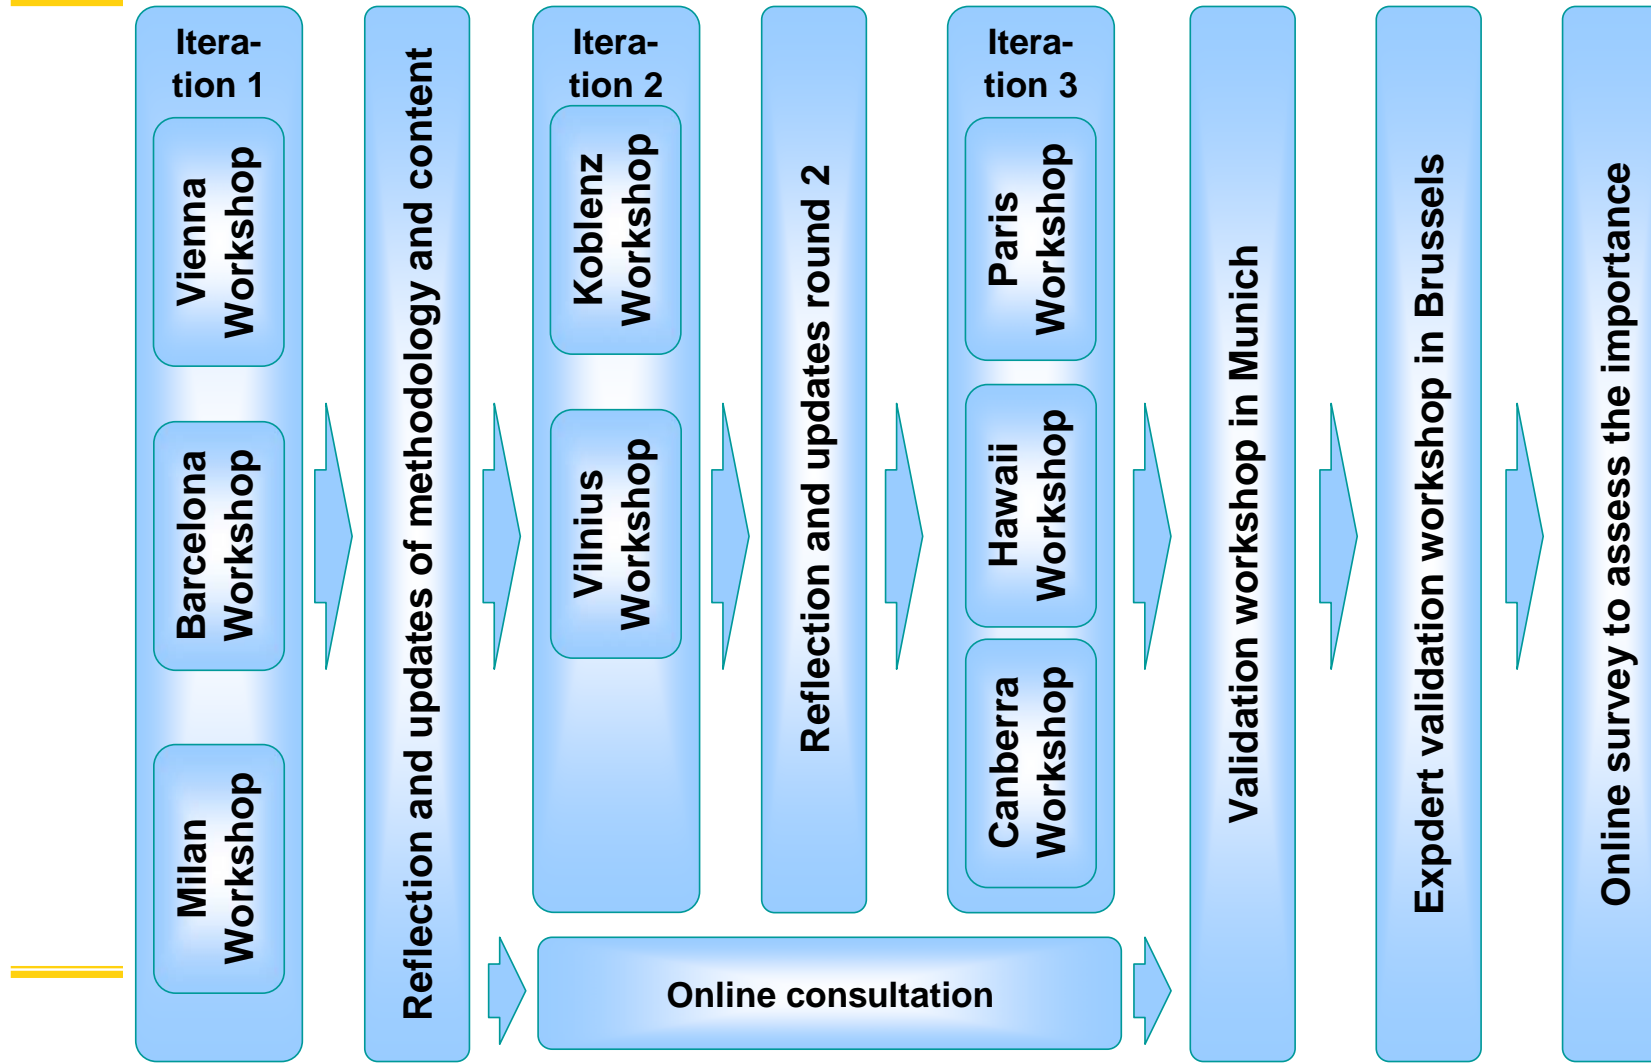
Iteration 1

Vienna Workshop

Barcelona Workshop

Milan Workshop

Reflection and updates of methodology and content

Iteration 2

Koblenz Workshop

Vilnius Workshop

Reflection and updates round 2

Iteration 3

Paris Workshop

Hawaii Workshop

Canberra Workshop

Online consultation

Validation workshop in Munich

Expdert validation workshop in Brussels

Online survey to assess the importance